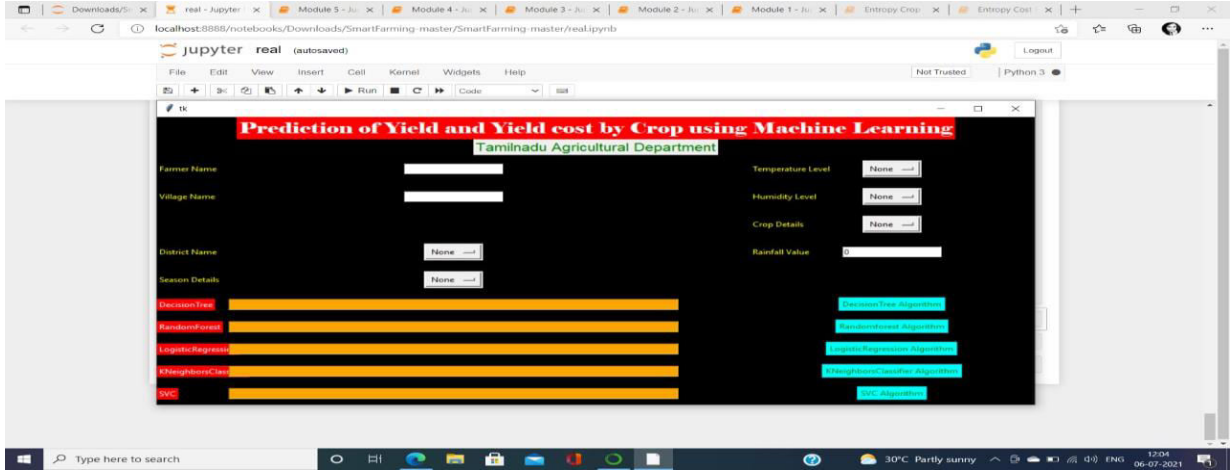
Downloads/S ×   real - Jupyter ×   Module 5 - Ju ×   Module 4 - Ju ×   Module 3 - Ju ×   Module 2 - Ju ×   Module 1 - Ju ×   Entropy Crop ×   Entropy Cost ×   +

localhost:8888/notebooks/Downloads/SmartFarming-master/SmartFarming-master/real.ipynb

jupyter real (autosaved)

Logout

File Edit View Insert Cell Kernel Widgets Help

Not Trusted

Python 3

Run

Code

tk

Prediction of Yield and Yield cost by Crop using Machine Learning

Tamilnadu Agricultural Department

Farmer Name

Village Name

District Name

None

Season Details

None

Temperature Level

None

Humidity Level

None

Crop Details

None

Rainfall Value

0

DecisionTree

RandomForest

LogisticRegressio

KNeighborsClass

SVC

DecisionTree Algorithm

RandomForest Algorithm

LogisticRegression Algorithm

KNeighborsClassifier Algorithm

SVC Algorithm

Type here to search

30°C Partly sunny

ENG

12:04
06-07-2021